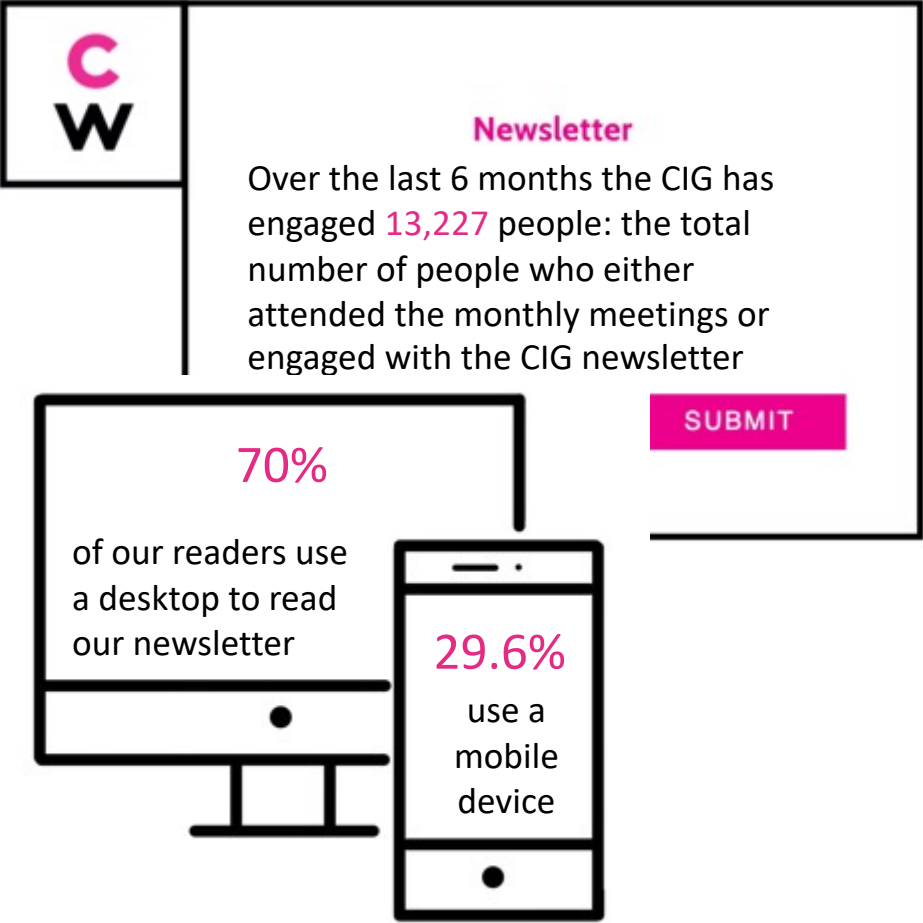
C
W

Newsletter

Over the last 6 months the CIG has engaged 13,227 people: the total number of people who either attended the monthly meetings or engaged with the CIG newsletter

SUBMIT

70%

of our readers use a desktop to read our newsletter

29.6%

use a mobile device